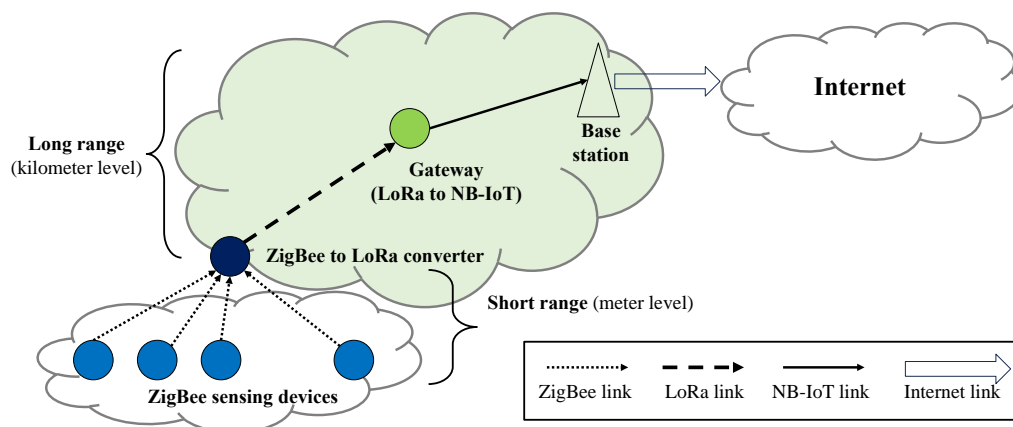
Internet

Base station

Gateway (LoRa to NB-IoT)

Long range (kilometer level)

ZigBee to LoRa converter

Short range (meter level)

ZigBee sensing devices

ZigBee link LoRa link NB-IoT link Internet link